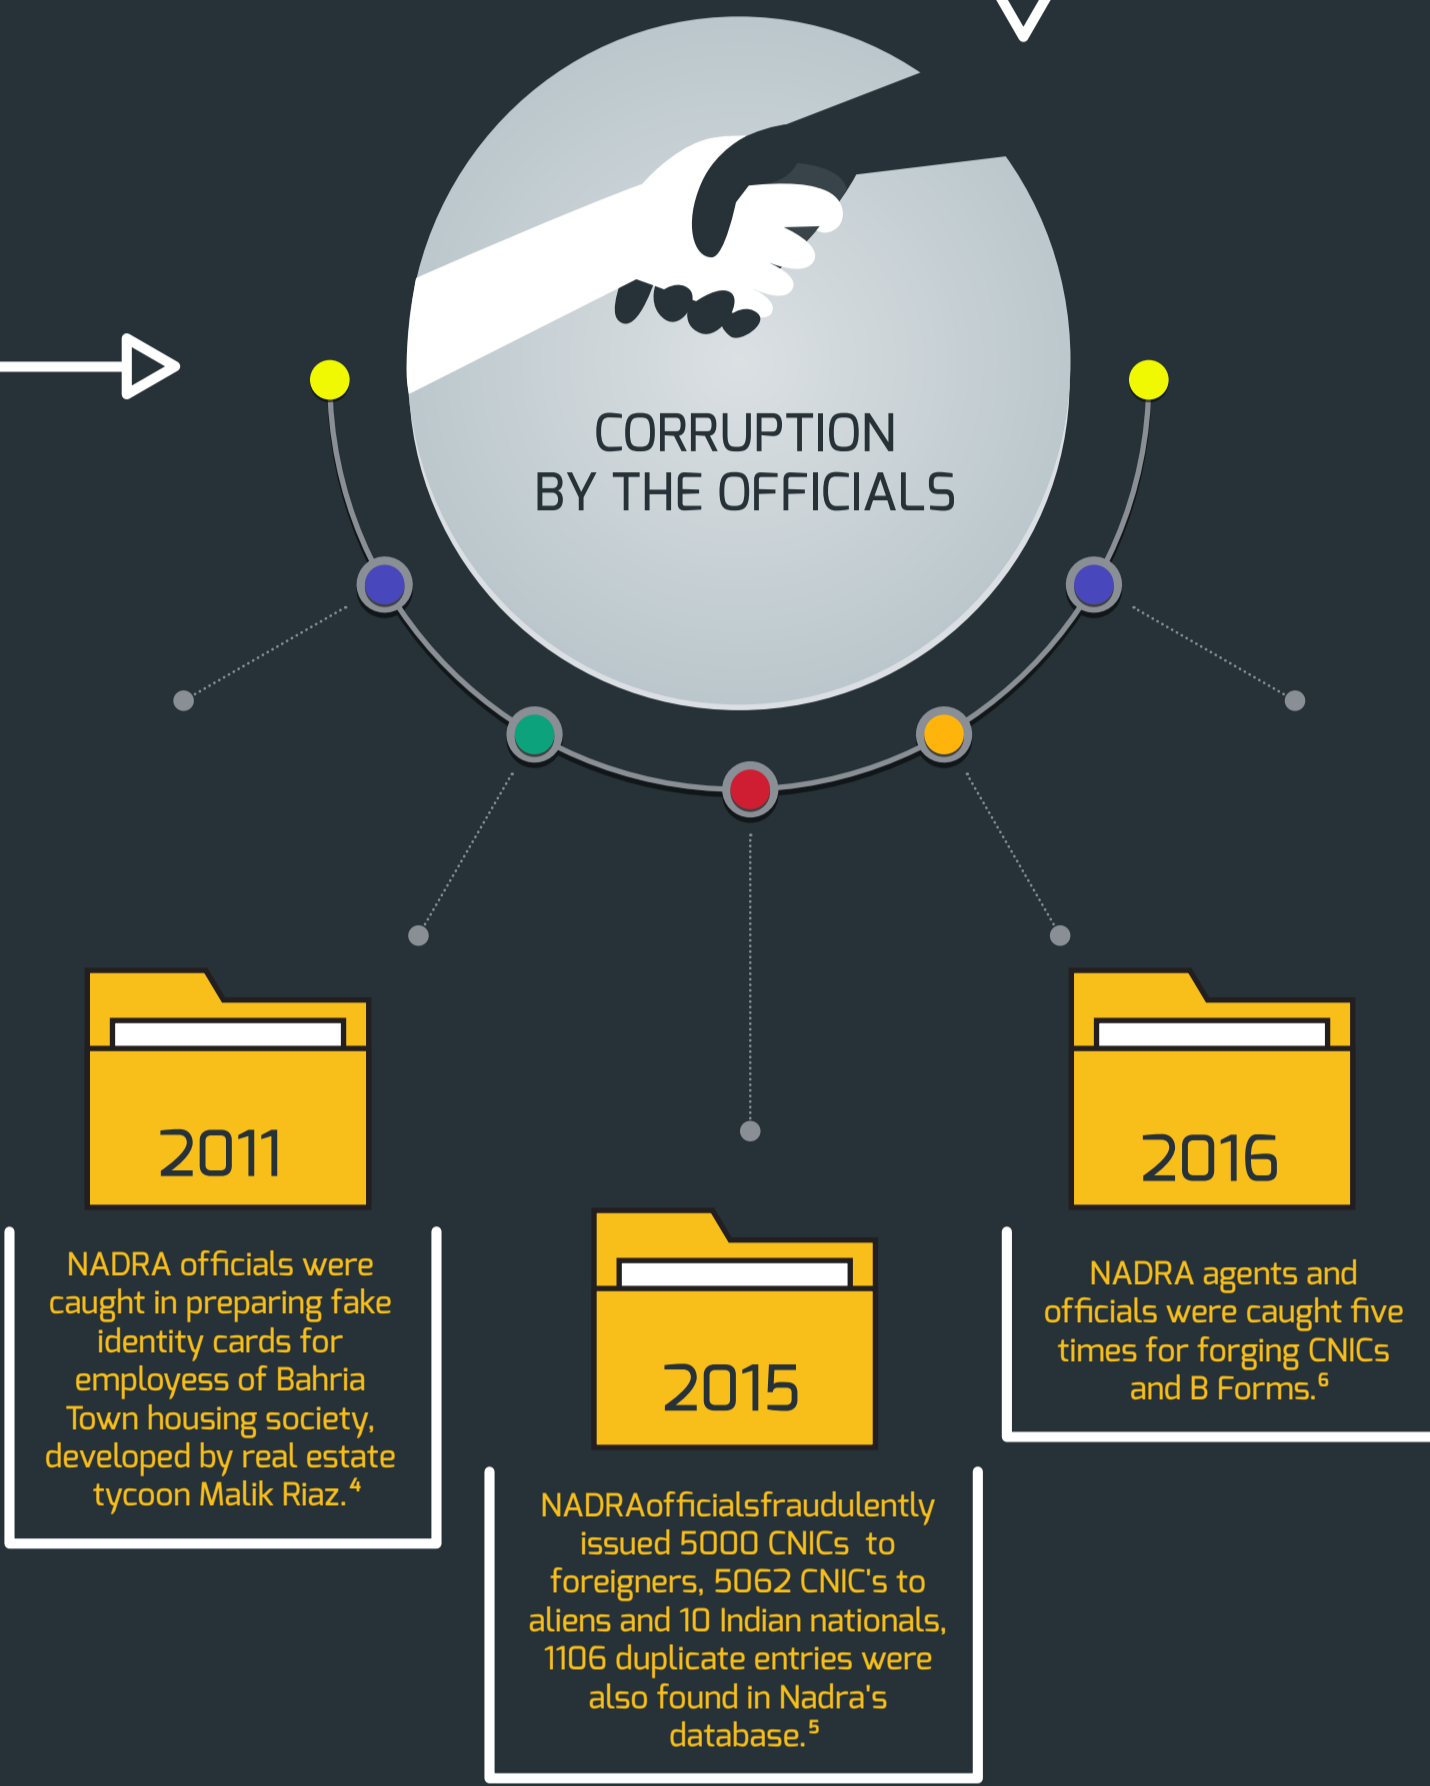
CORRUPTION
BY THE OFFICIALS

2011

NADRA officials were caught in preparing fake identity cards for employess of Bahria Town housing society, developed by real estate tycoon Malik Riaz.$^4$

2015

NADRAofficialsfraudulently issued 5000 CNICs to foreigners, 5062 CNIC's to aliens and 10 Indian nationals, 1106 duplicate entries were also found in Nadra's database.$^5$

2016

NADRA agents and officials were caught five times for forging CNICs and B Forms.$^6$